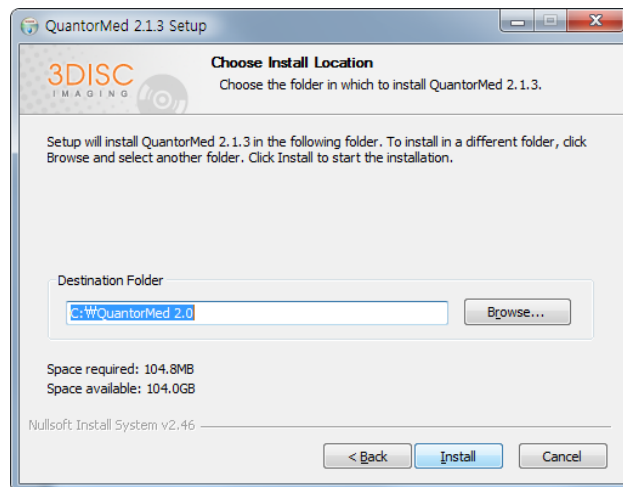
QuantorMed 2.1.3 Setup

3DISC IMAGING

Choose Install Location

Choose the folder in which to install QuantorMed 2.1.3.

Setup will install QuantorMed 2.1.3 in the following folder. To install in a different folder, click Browse and select another folder. Click Install to start the installation.

Destination Folder

C:₩QuantorMed 2.0

Browse...

Space required: 104.8MB
Space available: 104.0GB

Nullsoft Install System v2.46

< Back

Install

Cancel